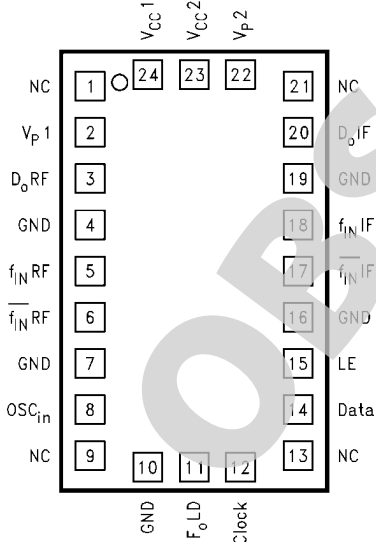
$V_{CC}1$ $V_{CC}2$ $V_P2$

NC 1 24 23 22 21 NC

$V_P1$ 2 20 $D_oIF$

$D_oRF$ 3 19 GND

GND 4 18 $f_{IN}IF$

$f_{IN}RF$ 5 17 $\overline{f_{IN}}IF$

$\overline{f_{IN}}RF$ 6 16 GND

GND 7 15 LE

$OSC_{in}$ 8 14 Data

NC 9 13 NC

10 11 12

GND $F_oLD$ Clock